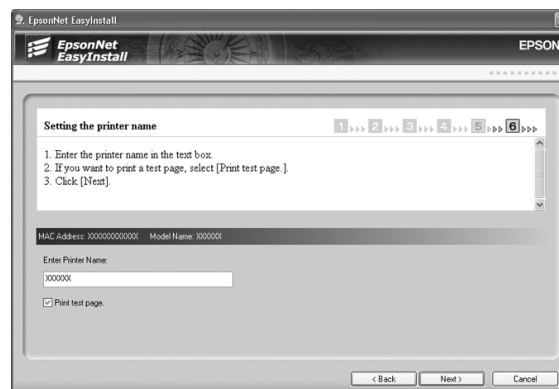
EpsonNet EasyInstall

EpsonNet EasyInstall

EPSON

Setting the printer name

1 2 3 4 5 6

1. Enter the printer name in the text box.
2. If you want to print a test page, select [Print test page.].
3. Click [Next].

MAC Address: XXXXXXXXXXXX Model Name: XXXXXX

Enter Printer Name:

XXXXXX

Print test page.

< Back

Next >

Cancel